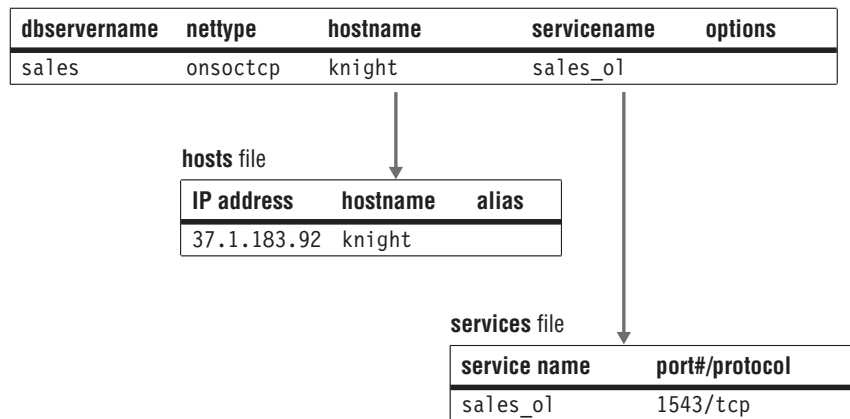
| dbservername | nettype | hostname | servicename | options |
|---|---|---|---|---|
| sales | onsoctcp | knight | sales_ol | |

hosts file

| IP address | hostname | alias |
|---|---|---|
| 37.1.183.92 | knight | |

services file

| service name | port#/protocol |
|---|---|
| sales_ol | 1543/tcp |